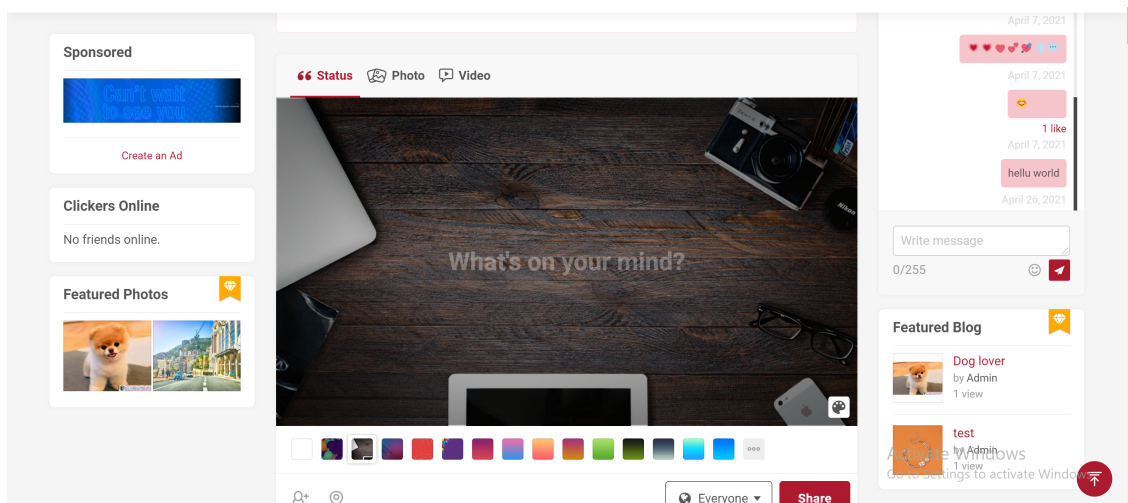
Sponsored

Can't wait to see you

Create an Ad

Clickers Online

No friends online.

Featured Photos

Status Photo Video

What's on your mind?

Everyone

Share

April 7, 2021

April 7, 2021

1 like

April 7, 2021

hellu world

April 26, 2021

Write message

0/255

Featured Blog

Dog lover

by Admin

1 view

test

by Admin

1 view

Activate Windows

Go to Settings to activate Windows.